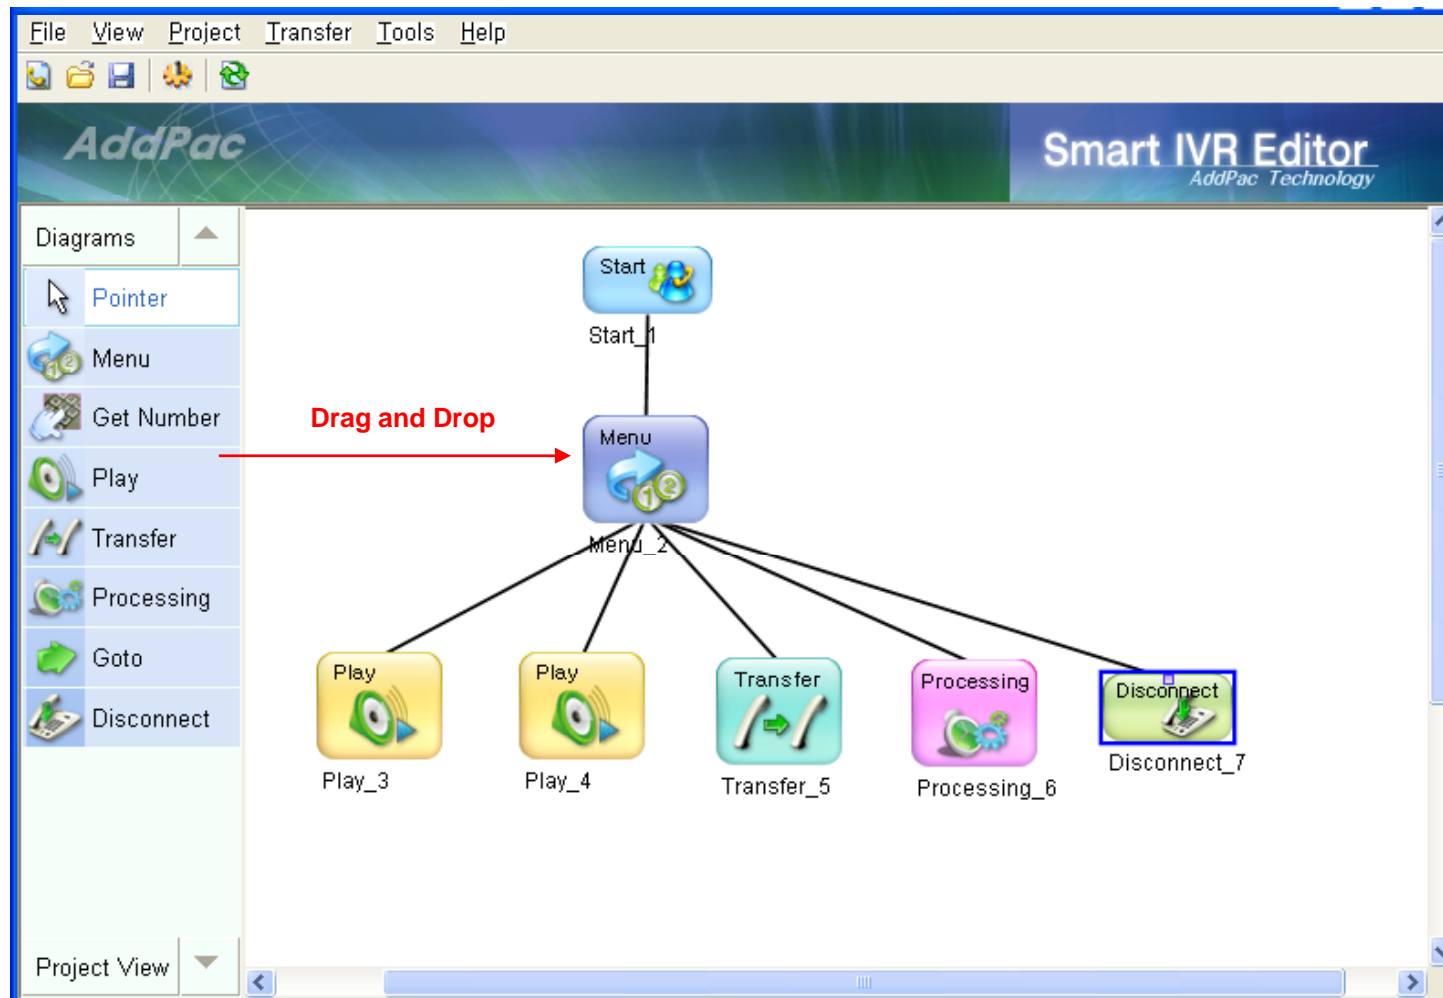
File View Project Transfer Tools Help

AddPac

Smart IVR Editor
AddPac Technology

Diagrams

Pointer
Menu
Get Number
Play
Transfer
Processing
Goto
Disconnect

Project View

Drag and Drop

Start
Start_1

Menu
Menu_2

Play
Play_3

Play
Play_4

Transfer
Transfer_5

Processing
Processing_6

Disconnect
Disconnect_7